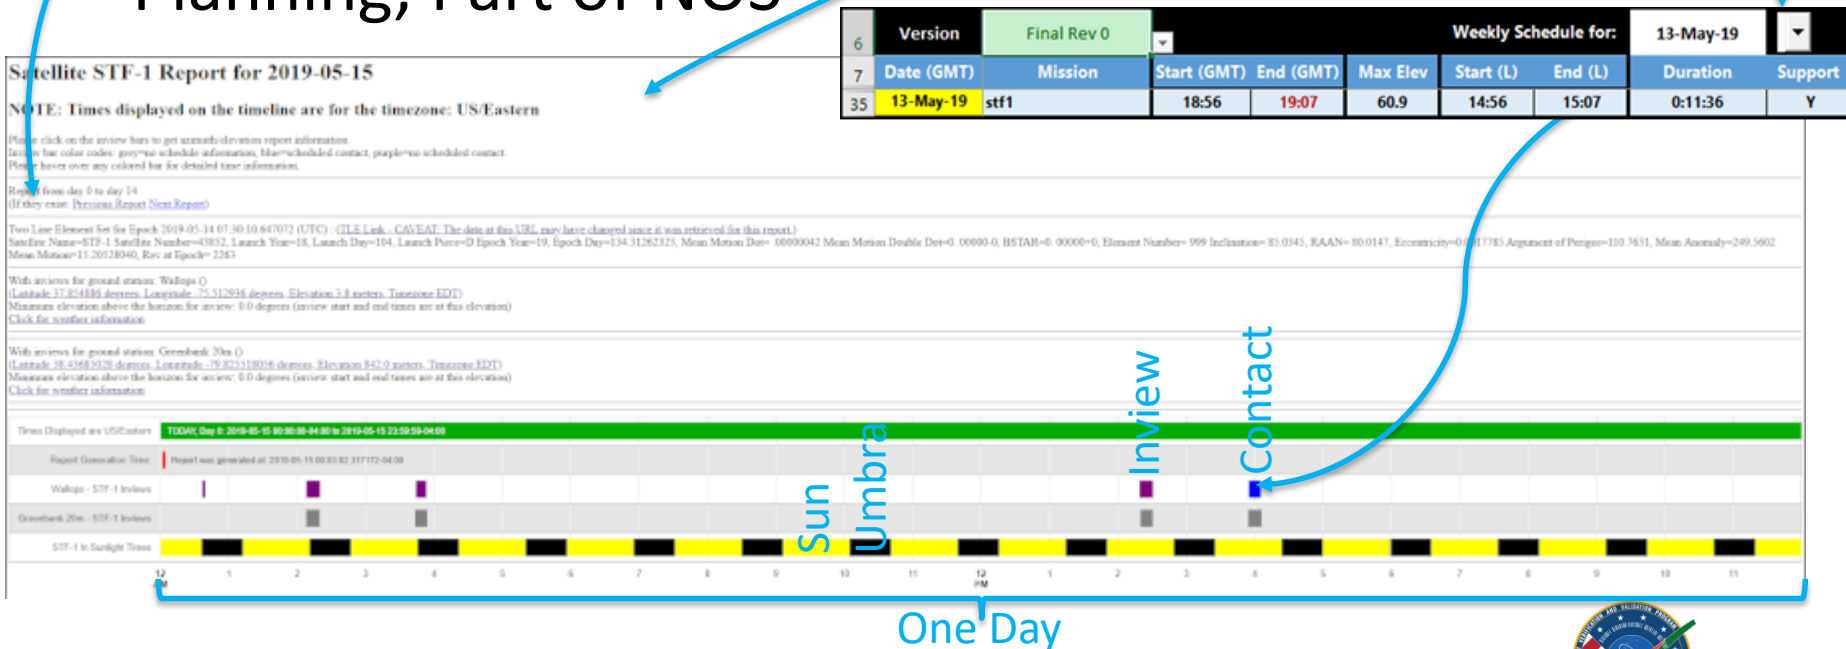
Planning, Part of NOS

| 6 | Version | Final Rev 0 | | Weekly Schedule for: | | 13-May-19 | |
|---|---|---|---|---|---|---|---|

| 7 | Date (GMT) | Mission | Start (GMT) | End (GMT) | Max Elev | Start (L) | End (L) | Duration | Support |
|---|---|---|---|---|---|---|---|---|---|
| 35 | 13-May-19 | stf1 | 18:56 | 19:07 | 60.9 | 14:56 | 15:07 | 0:11:36 | Y |

Satellite STF-1 Report for 2019-05-15

NOTE: Times displayed on the timeline are for the timezone: US/Eastern

Please click on the inview bars to get azimuth/elevation report information.
Inview bar color codes: grey=no schedule information, blue=scheduled contact, purple=no scheduled contact.
Please hover over any colored bar for detailed time information.

Report from day 0 to day 14
(If they exist: Previous Report Next Report)

Two Line Element Set for Epoch 2019-05-14 07:30:10.647072 (UTC) : (TLE Link - CAVEAT: The data at this URL may have changed since it was retrieved for this report.)
Satellite Name=STF-1 Satellite Number=43852, Launch Year=18, Launch Day=104, Launch Piece=D Epoch Year=19, Epoch Day=134.31262325, Mean Motion Dot= .00000042 Mean Motion Double Dot=0. 00000-0, BSTAR=0. 00000+0, Element Number= 999 Inclination= 85.0345, RAAN= 80.0147, Eccentricity=0.0011785 Argument of Perigee=110.7651, Mean Anomaly=249.5602
Mean Motion=15.20528040, Rev at Epoch=2263

With inviews for ground station: Wallops ()
(Latitude 37.854886 degrees, Longitude -75.512936 degrees, Elevation 3.8 meters, Timezone EDT)
Minimum elevation above the horizon for inview: 0.0 degrees (inview start and end times are at this elevation)
Click for weather information

With inviews for ground station: Greenbank 20m ()
(Latitude 38.43689328 degrees, Longitude -79.825518036 degrees, Elevation 842.0 meters, Timezone EDT)
Minimum elevation above the horizon for inview: 0.0 degrees (inview start and end times are at this elevation)
Click for weather information

Times Displayed are US/Eastern | TODAY, Day 0: 2019-05-15 00:00:00-04:00 to 2019-05-15 23:59:59-04:00
Report Generation Time | Report was generated at: 2019-05-15 00:03:02.317172-04:00
Wallops - STF-1 Inviews
Greenbank 20m - STF-1 Inviews
STF-1 In Sunlight Times

Sun
Umbra
Inview
Contact

12 AM 1 2 3 4 5 6 7 8 9 10 11 12 PM 1 2 3 4 5 6 7 8 9 10 11

One Day